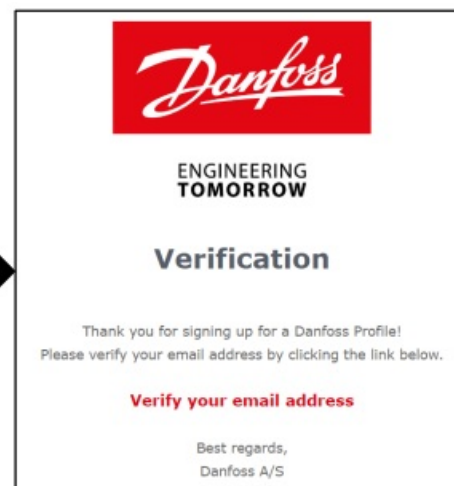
Danfoss

ENGINEERING
TOMORROW

Verification

Thank you for signing up for a Danfoss Profile!
Please verify your email address by clicking the link below.

Verify your email address

Best regards,
Danfoss A/S